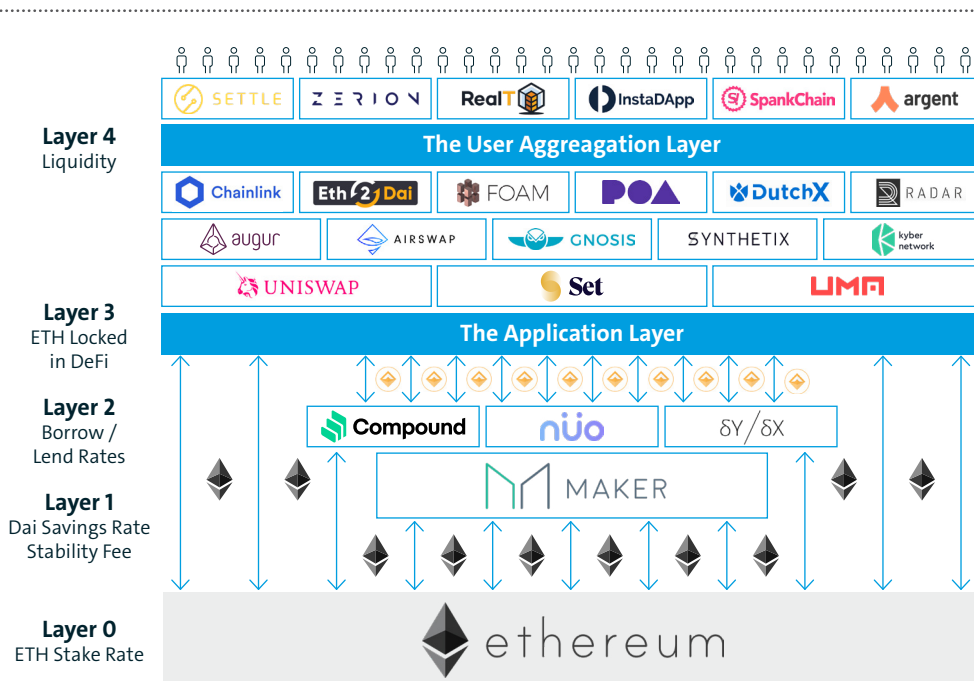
SETTLE
ZERION
RealT
InstaDApp
SpankChain
argent

Layer 4
Liquidity

The User Aggreagation Layer

Chainlink
Eth 2 Dai
FOAM
POA
DutchX
RADAR
augur
AIRSWAP
GNOSIS
SYNTHETIX
kyber network
UNISWAP
Set
UMA

Layer 3
ETH Locked in DeFi

The Application Layer

Layer 2
Borrow / Lend Rates

Compound
nuo
δY/δX

Layer 1
Dai Savings Rate
Stability Fee

MAKER

Layer 0
ETH Stake Rate

ethereum